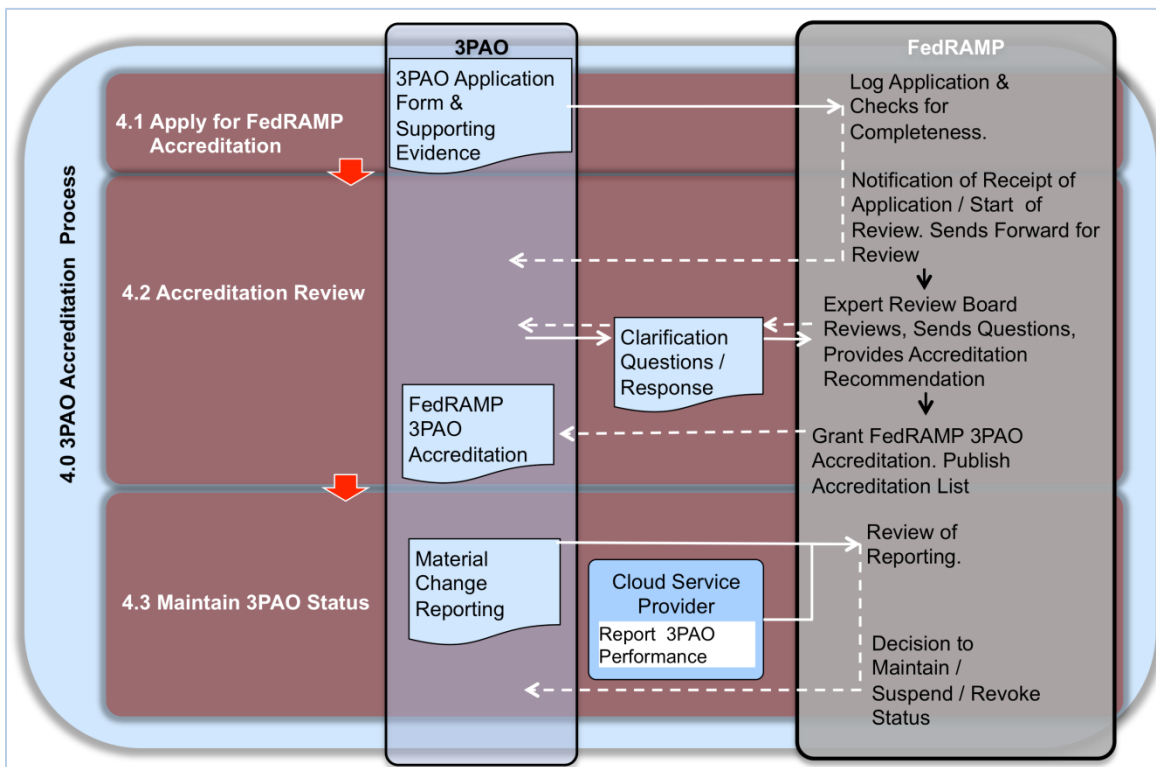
4.0 3PAO Accreditation Process

3PAO

FedRAMP

4.1 Apply for FedRAMP Accreditation

3PAO Application Form & Supporting Evidence

Log Application & Checks for Completeness.

4.2 Accreditation Review

Notification of Receipt of Application / Start of Review. Sends Forward for Review

Expert Review Board Reviews, Sends Questions, Provides Accreditation Recommendation

Clarification Questions / Response

FedRAMP 3PAO Accreditation

Grant FedRAMP 3PAO Accreditation. Publish Accreditation List

4.3 Maintain 3PAO Status

Material Change Reporting

Cloud Service Provider

Report 3PAO Performance

Review of Reporting.

Decision to Maintain / Suspend / Revoke Status